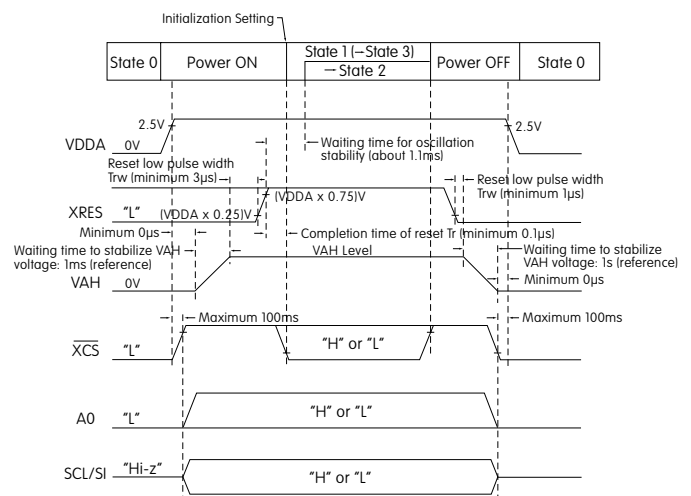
Initialization Setting

State 0
Power ON
State 1 (→State 3)
→State 2
Power OFF
State 0

2.5V
VDDA 0V
Waiting time for oscillation stability (about 1.1ms)
2.5V
Reset low pulse width Trw (minimum 3μs)
(VDDA x 0.75)V
Reset low pulse width Trw (minimum 1μs)
XRES "L"
(VDDA x 0.25)V
Minimum 0μs
Completion time of reset Tr (minimum 0.1μs)
Waiting time to stabilize VAH voltage: 1ms (reference)
VAH Level
Waiting time to stabilize VAH voltage: 1s (reference)
VAH 0V
Minimum 0μs
Maximum 100ms
Maximum 100ms
$\overline{XCS}$ "L"
"H" or "L"
A0 "L"
"H" or "L"
SCL/SI "Hi-z"
"H" or "L"